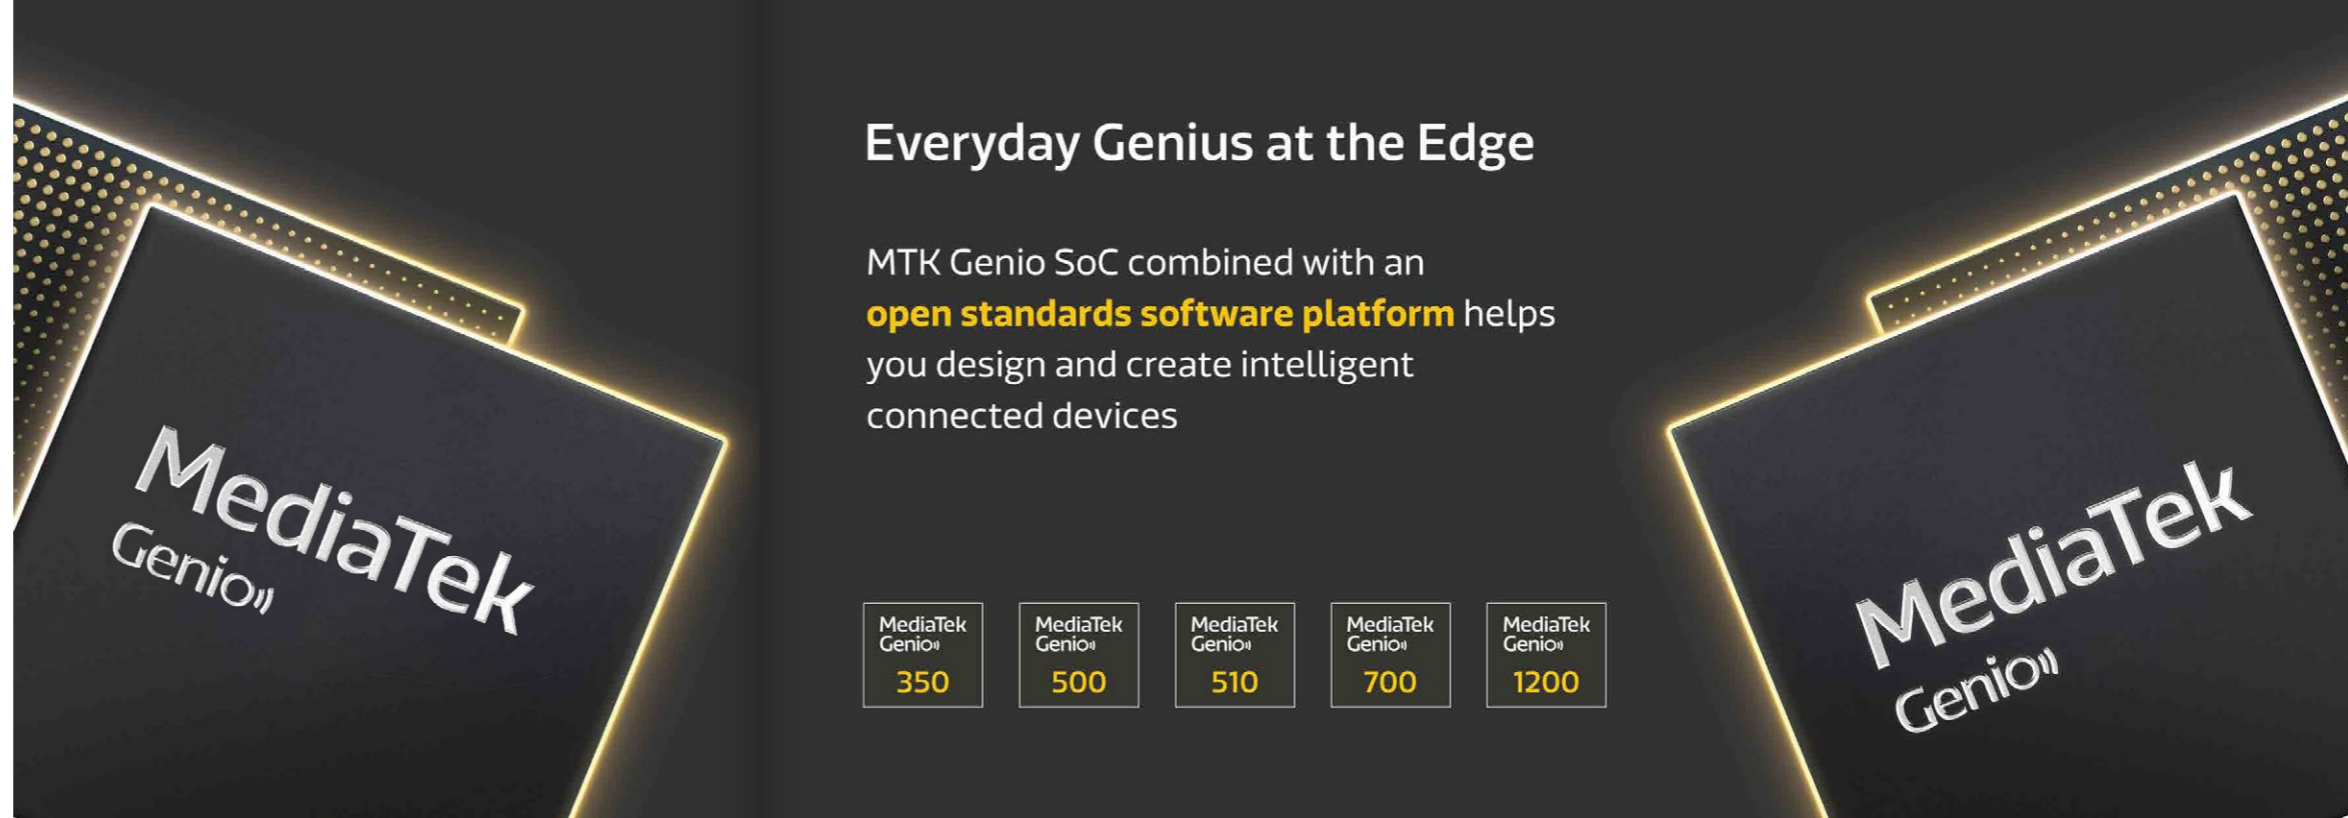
MediaTek
Genio

Everyday Genius at the Edge

MTK Genio SoC combined with an open standards software platform helps you design and create intelligent connected devices

MediaTek Genio 350

MediaTek Genio 500

MediaTek Genio 510

MediaTek Genio 700

MediaTek Genio 1200

MediaTek
Genio